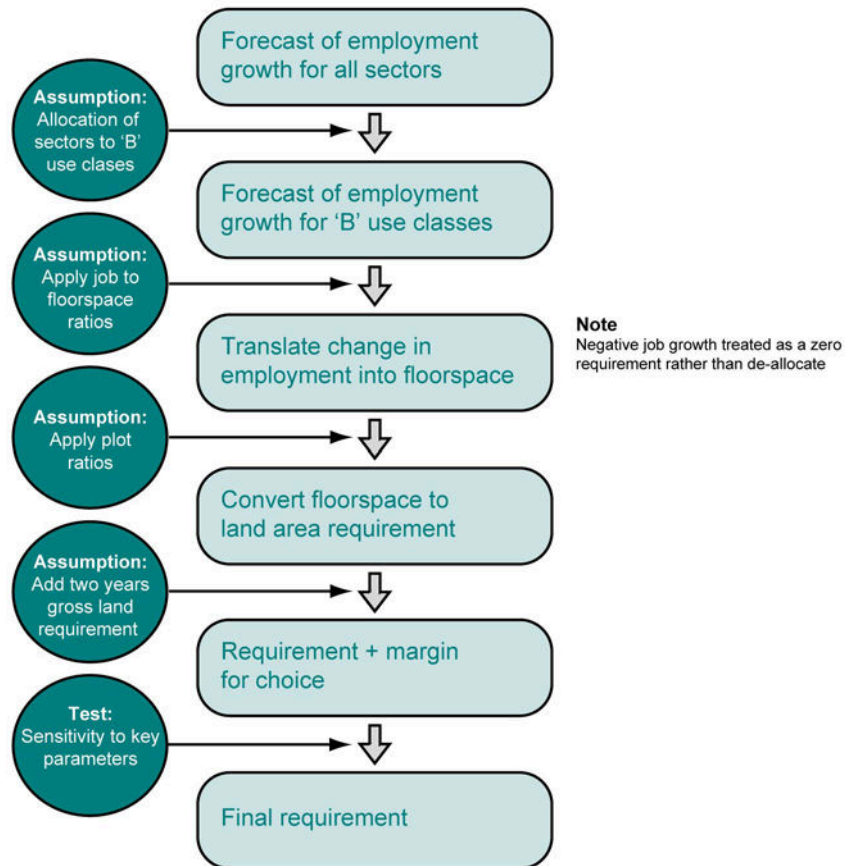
Forecast of employment growth for all sectors

Assumption: Allocation of sectors to 'B' use classes

Forecast of employment growth for 'B' use classes

Assumption: Apply job to floorspace ratios

Translate change in employment into floorspace

Note
Negative job growth treated as a zero requirement rather than de-allocate

Assumption: Apply plot ratios

Convert floorspace to land area requirement

Assumption: Add two years gross land requirement

Requirement + margin for choice

Test: Sensitivity to key parameters

Final requirement